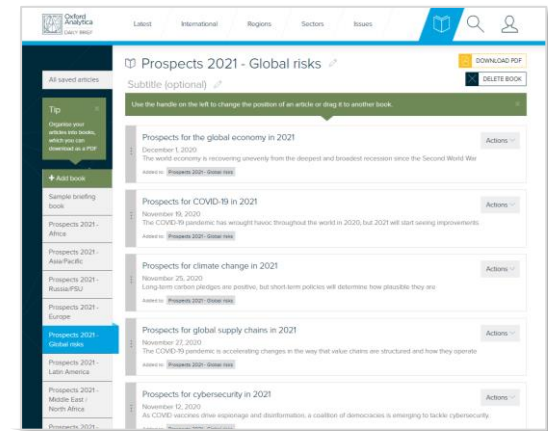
Oxford Analytica DAILY BRIEF

Latest International Regions Sectors Issues

All saved articles

Tip
Organise your articles into books, which you can download as a PDF

+ Add book

Sample briefing book

Prospects 2021 - Africa

Prospects 2021 - Asia/Pacific

Prospects 2021 - Russia/FSU

Prospects 2021 - Europe

Prospects 2021 - Global risks

Prospects 2021 - Latin America

Prospects 2021 - Middle East / North Africa

Prospects 2021 - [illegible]

Prospects 2021 - Global risks

Subtitle (optional)

DOWNLOAD PDF

DELETE BOOK

Use the handle on the left to change the position of an article or drag it to another book.

Prospects for the global economy in 2021
December 1, 2020
The world economy is recovering unevenly from the deepest and broadest recession since the Second World War
Added to: Prospects 2021 - Global risks
Actions

Prospects for COVID-19 in 2021
November 19, 2020
The COVID-19 pandemic has wrought havoc throughout the world in 2020, but 2021 will start seeing improvements
Added to: Prospects 2021 - Global risks
Actions

Prospects for climate change in 2021
November 25, 2020
Long-term carbon pledges are positive, but short-term policies will determine how plausible they are
Added to: Prospects 2021 - Global risks
Actions

Prospects for global supply chains in 2021
November 27, 2020
The COVID-19 pandemic is accelerating changes in the way that value chains are structured and how they operate
Added to: Prospects 2021 - Global risks
Actions

Prospects for cybersecurity in 2021
November 12, 2020
As COVID vaccines drive espionage and disinformation, a coalition of democracies is emerging to tackle cybersecurity.
Added to: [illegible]
Actions